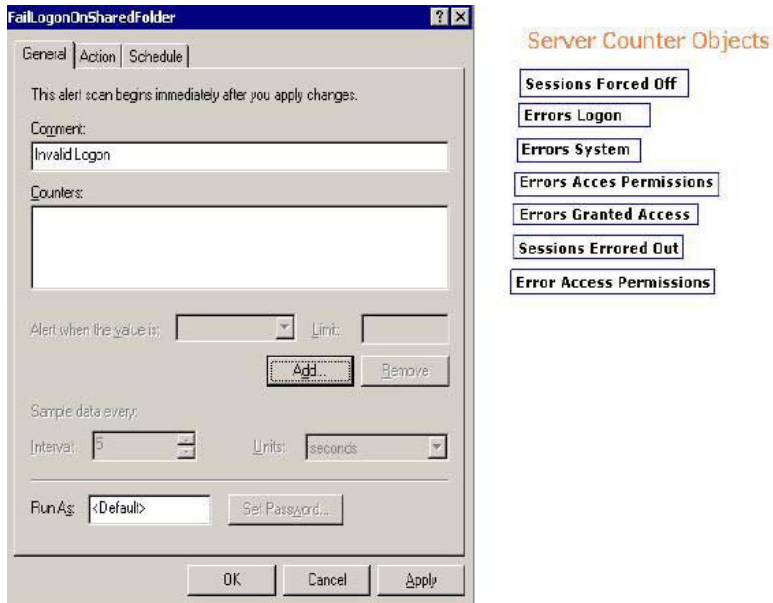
FailLogonOnSharedFolder
? X
General | Action | Schedule

This alert scan begins immediately after you apply changes.

Comment:
Invalid Logon

Counters:

Alert when the value is:
Limit:

Add...
Remove

Sample data every:
Interval: 5
Units: seconds

Run As: <Default>
Set Password...

OK
Cancel
Apply

Server Counter Objects

Sessions Forced Off
Errors Logon
Errors System
Errors Acces Permissions
Errors Granted Access
Sessions Errored Out
Error Access Permissions